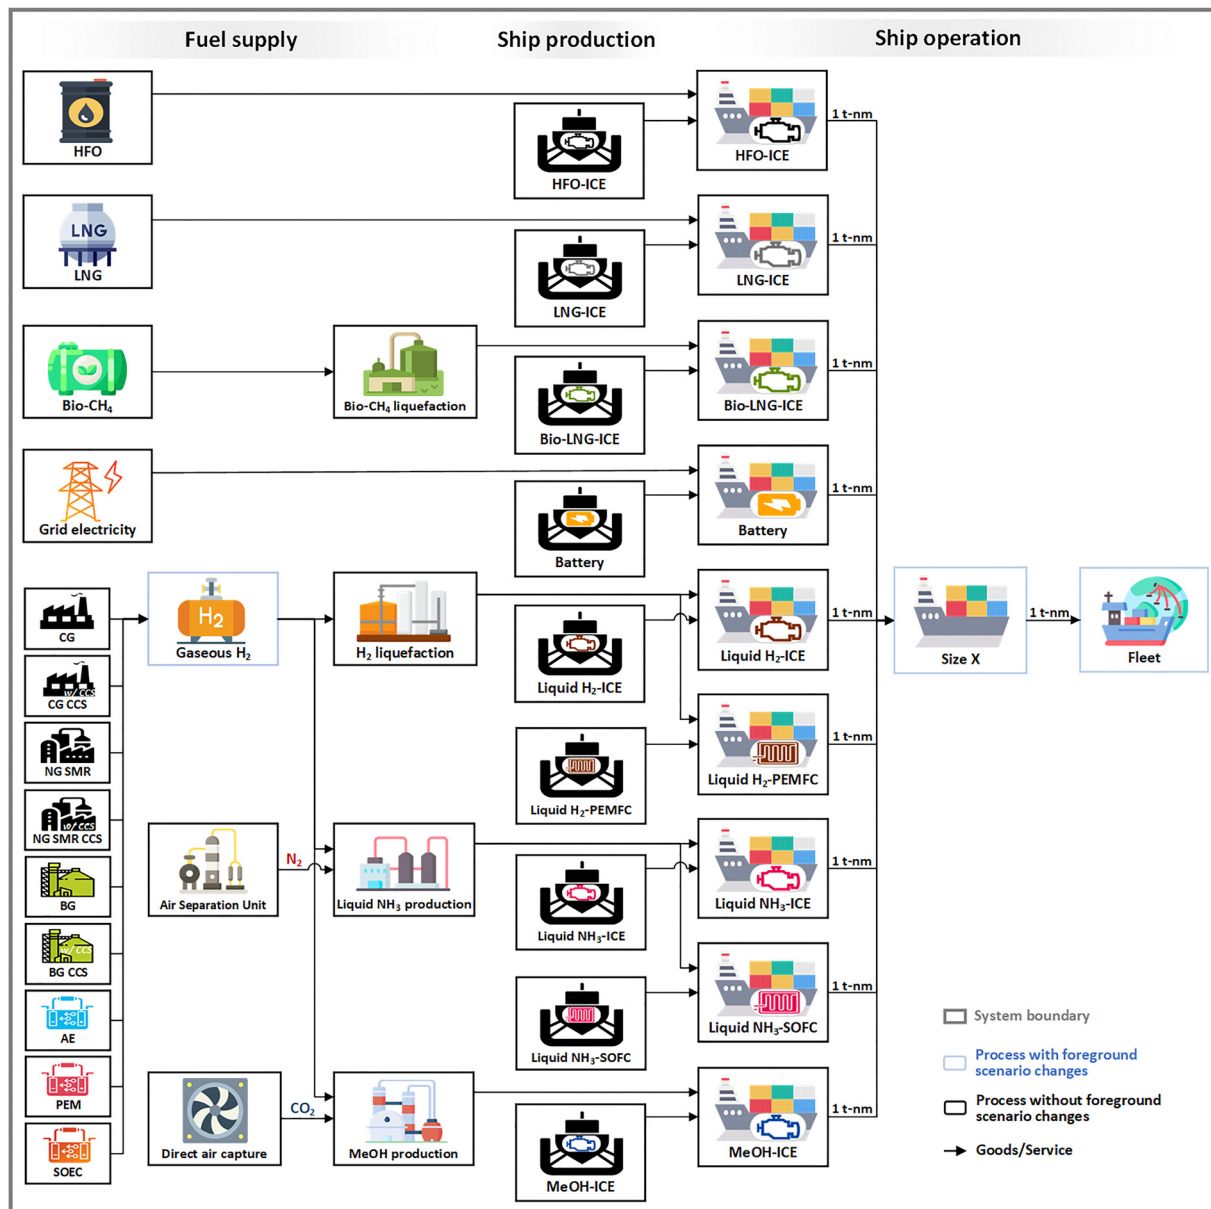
Fuel supply

Ship production

Ship operation

HFO

HFO-ICE

HFO-ICE

1 t-nm

LNG

LNG

LNG-ICE

LNG-ICE

1 t-nm

Bio-CH$_4$

Bio-CH$_4$ liquefaction

Bio-LNG-ICE

Bio-LNG-ICE

1 t-nm

Grid electricity

Battery

Battery

1 t-nm

CG

w/ CCS

CG CCS

NG SMR

w/ CCS

NG SMR CCS

BG

w/ CCS

BG CCS

AE

PEM

SOEC

H$_2$

Gaseous H$_2$

H$_2$ liquefaction

Liquid H$_2$-ICE

Liquid H$_2$-ICE

1 t-nm

Liquid H$_2$-PEMFC

Liquid H$_2$-PEMFC

1 t-nm

Size X

1 t-nm

Fleet

1 t-nm

Air Separation Unit

N$_2$

Liquid NH$_3$ production

Liquid NH$_3$-ICE

Liquid NH$_3$-ICE

1 t-nm

Liquid NH$_3$-SOFC

Liquid NH$_3$-SOFC

1 t-nm

Direct air capture

CO$_2$

MeOH production

MeOH-ICE

MeOH-ICE

1 t-nm

System boundary

Process with foreground scenario changes

Process without foreground scenario changes

Goods/Service